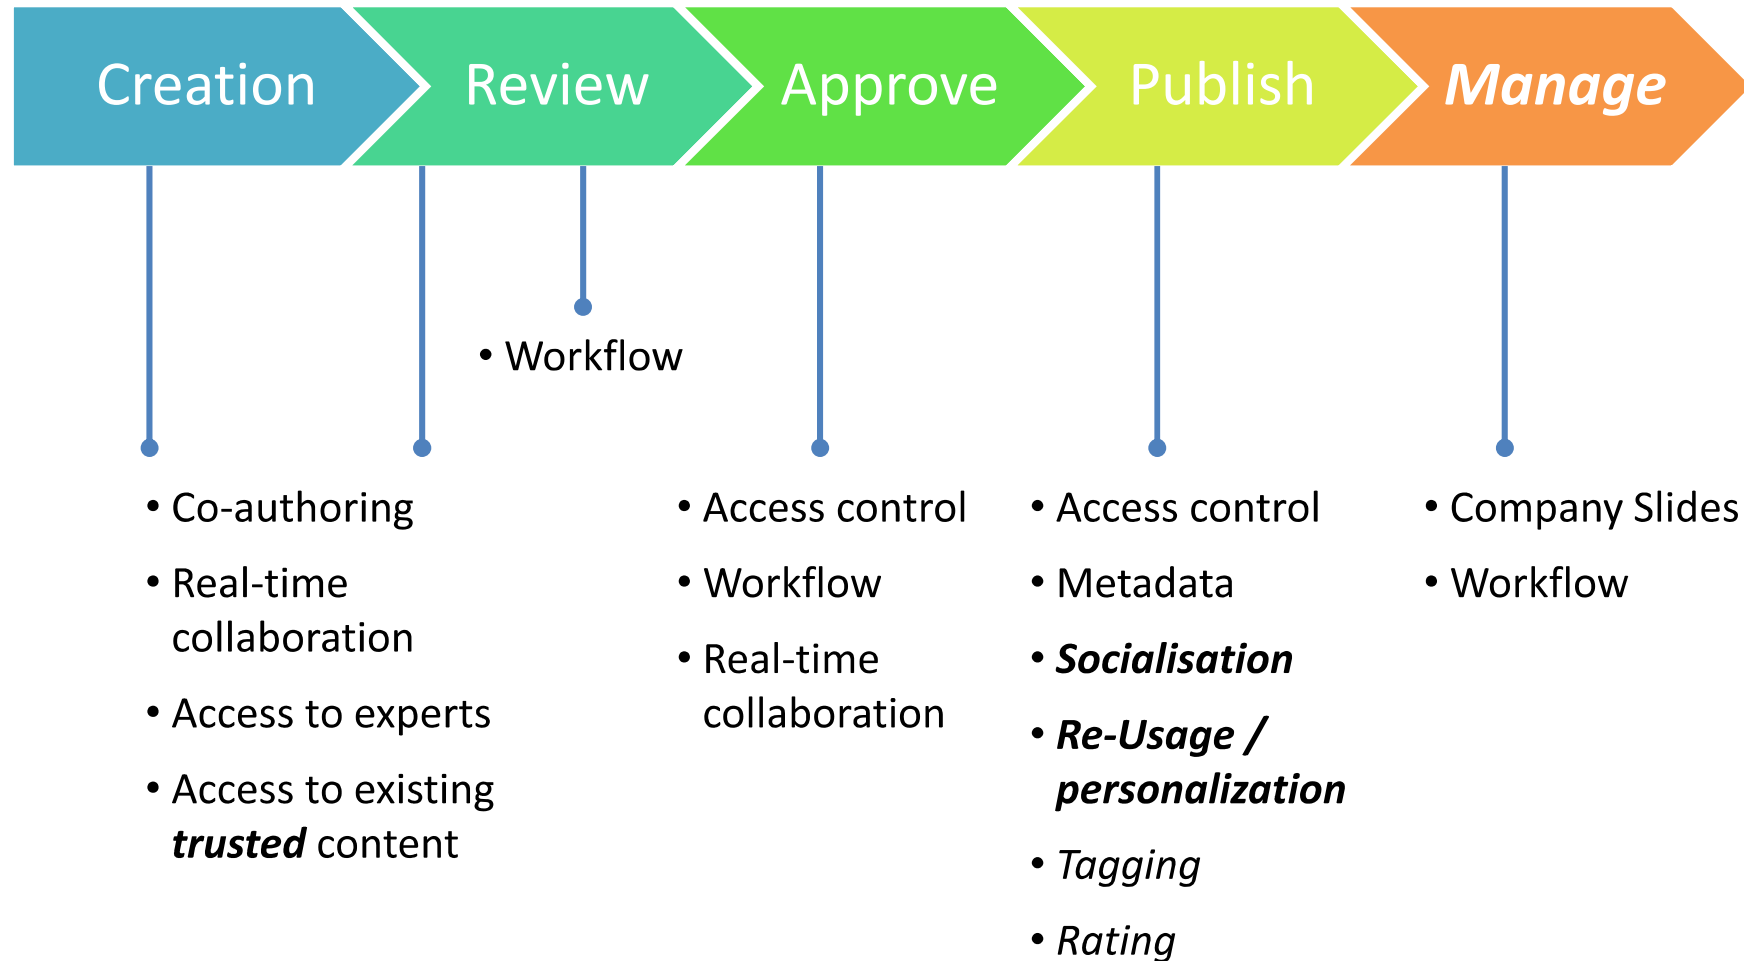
Creation
Review
Approve
Publish
Manage

• Workflow

• Co-authoring
• Real-time collaboration
• Access to experts
• Access to existing trusted content

• Access control
• Workflow
• Real-time collaboration

• Access control
• Metadata
• Socialisation
• Re-Usage / personalization
• Tagging
• Rating

• Company Slides
• Workflow